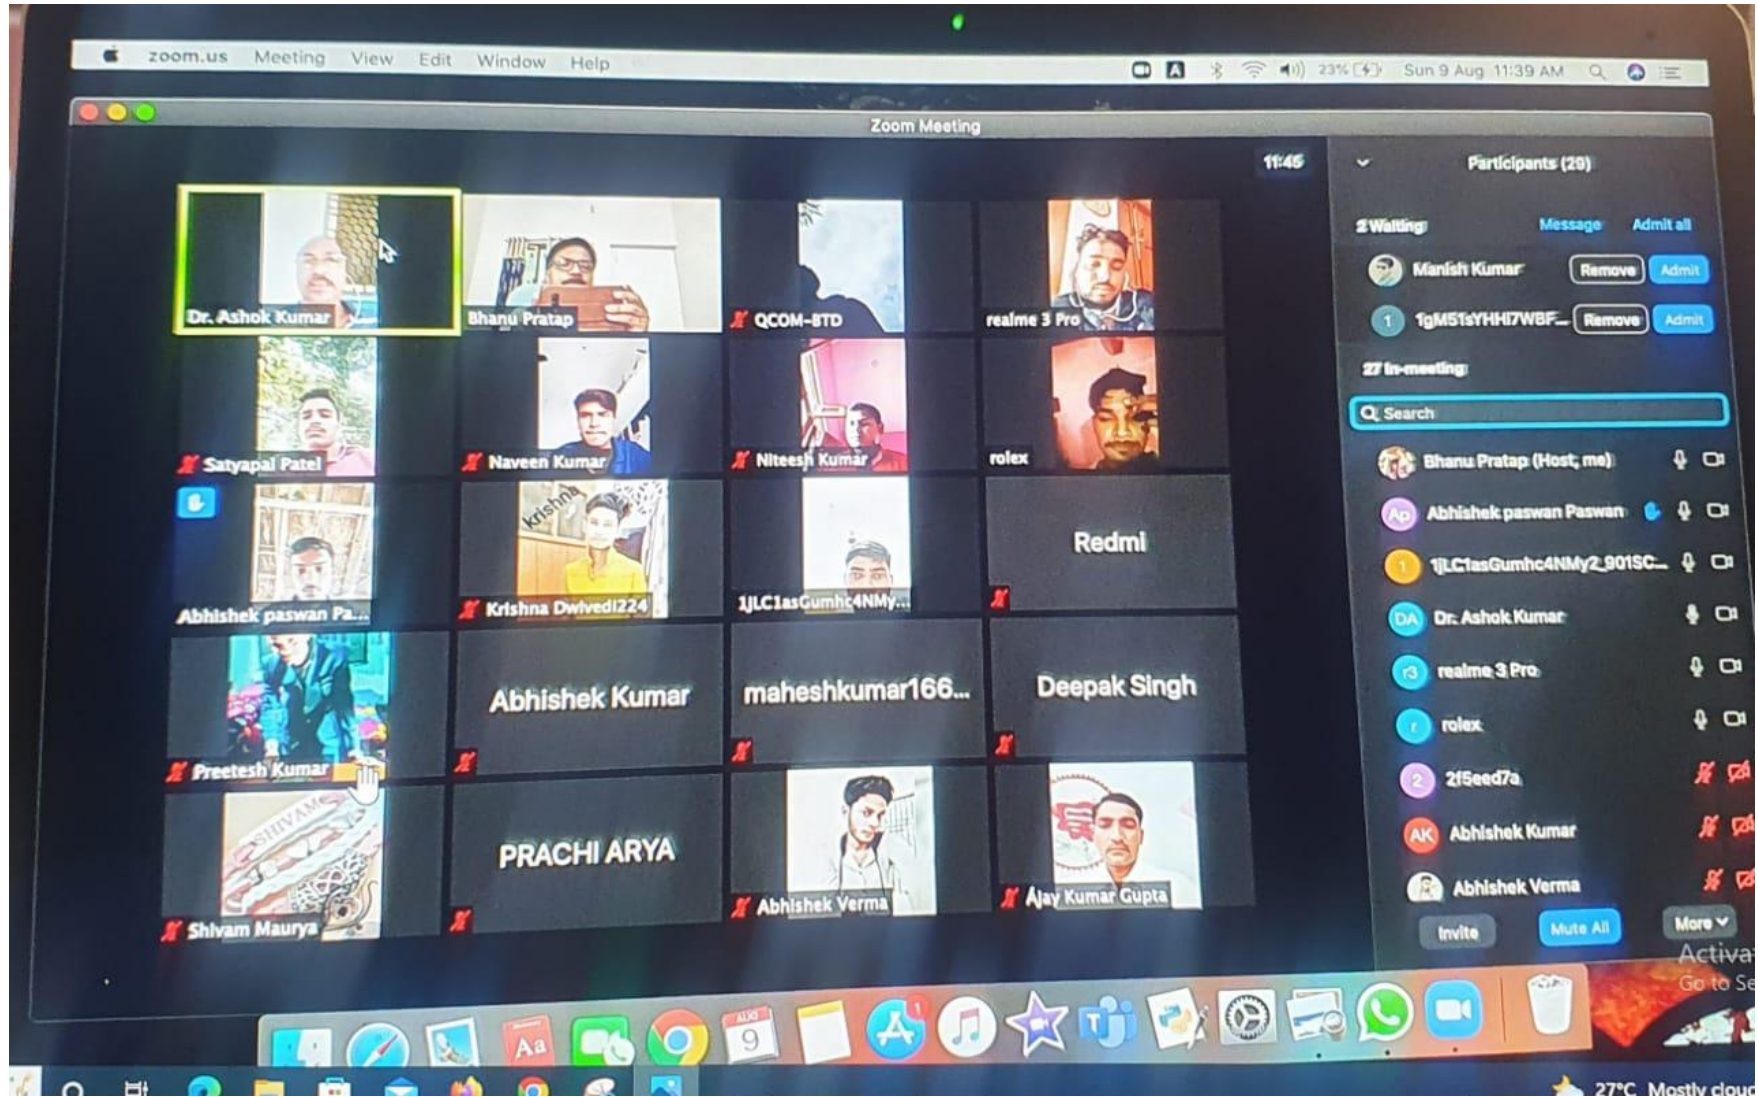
zoom.us Meeting View Edit Window Help

23% Sun 9 Aug 11:39 AM

Zoom Meeting

11:45

Dr. Ashok Kumar
Bhanu Pratap
QCOM-8TD
realme 3 Pro
Satyapal Patel
Naveen Kumar
Niteesh Kumar
rolex
Abhishek paswan Pa...
krishna
Krishna Dwivedi224
1jLC1asGumhc4NMy...
Redmi
Preetesh Kumar
Abhishek Kumar
maheshkumar166...
Deepak Singh
SHIVAM
Shivam Maurya
PRACHI ARYA
Abhishek Verma
Ajay Kumar Gupta

Participants (29)

2 Waiting
Message
Admit all
Manish Kumar
Remove
Admit
1gM5TsYHHI7WBF...
Remove
Admit

27 In-meeting
Search
Bhanu Pratap (Host, me)
Abhishek paswan Paswan
1jLC1asGumhc4NMy2_901SC...
Dr. Ashok Kumar
realme 3 Pro
rolex
2f5eed7a
Abhishek Kumar
Abhishek Verma
Invite
Mute All
More

Activa
Go to Se

AUG 9

27°C Mostly cloud